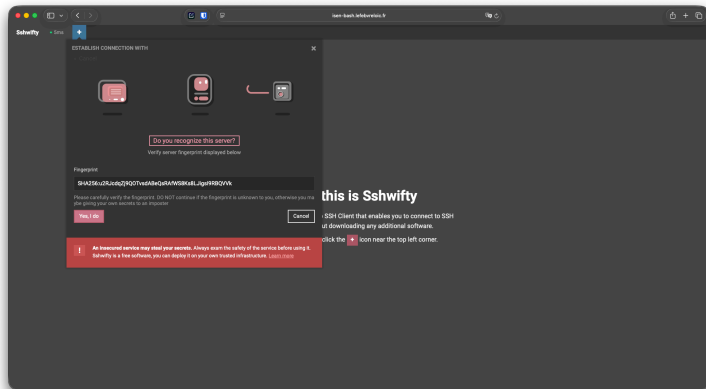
isen-bash.lefeborelsia.fr

Sshwifty

ESTABLISH CONNECTION WITH

×

Do you recognize this server?

Verify server fingerprint displayed below

Fingerprint

SHA256:u2RJcdqZj9QOTvsdA8eQsRAfWS8Ks8LJkgsf9RBQVVk

Please carefully verify the fingerprint. DO NOT continue if the fingerprint is unknown to you, otherwise you may be giving your own secrets to an imposter.

Yes, I do

Cancel

this is Sshwifty

SSH Client that enables you to connect to SSH ut downloading any additional software.

click the + icon near the top left corner.

! An insecured service may steal your secrets. Always exam the safety of the service before using it. Sshwifty is a free software, you can deploy it on your own trusted infrastructure. Learn more